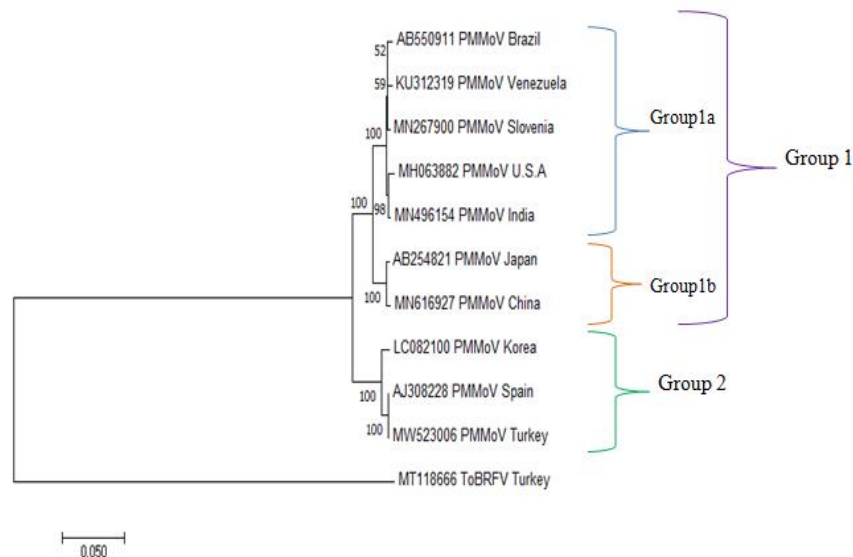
52
AB550911 PMMoV Brazil
59
KU312319 PMMoV Venezuela
100
MN267900 PMMoV Slovenia
MH063882 PMMoV U.S.A
100
98
MN496154 PMMoV India
AB254821 PMMoV Japan
100
MN616927 PMMoV China
LC082100 PMMoV Korea
100
AJ308228 PMMoV Spain
100
MW523006 PMMoV Turkey
MT118666 ToBRFV Turkey
Group1a
Group1b
Group 1
Group 2
0.050